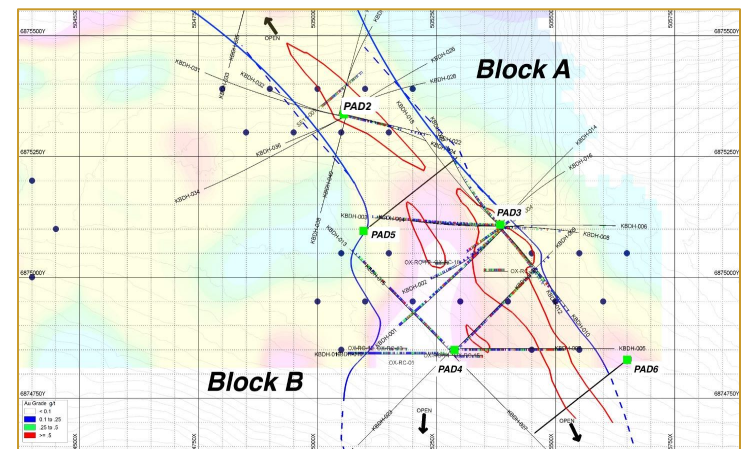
6875500Y
6875250Y
6875000Y
6874750Y
OPEN
Block A
PAD2
PAD3
PAD5
PAD4
PAD6
Block B
KBDH-037
KBDH-032
KBDH-026
KBDH-028
KBDH-036
KBDH-034
KBDH-014
KBDH-016
KBDH-003
KBDH-006
KBDH-008
KBDH-013
KBDH-002
KBDH-001
KBDH-005
KBDH-007
KBDH-010
OX-RC-03
OPEN
OPEN
Au Grade g/t
< 0.1
0.1 to .25
.25 to .5
>= .5